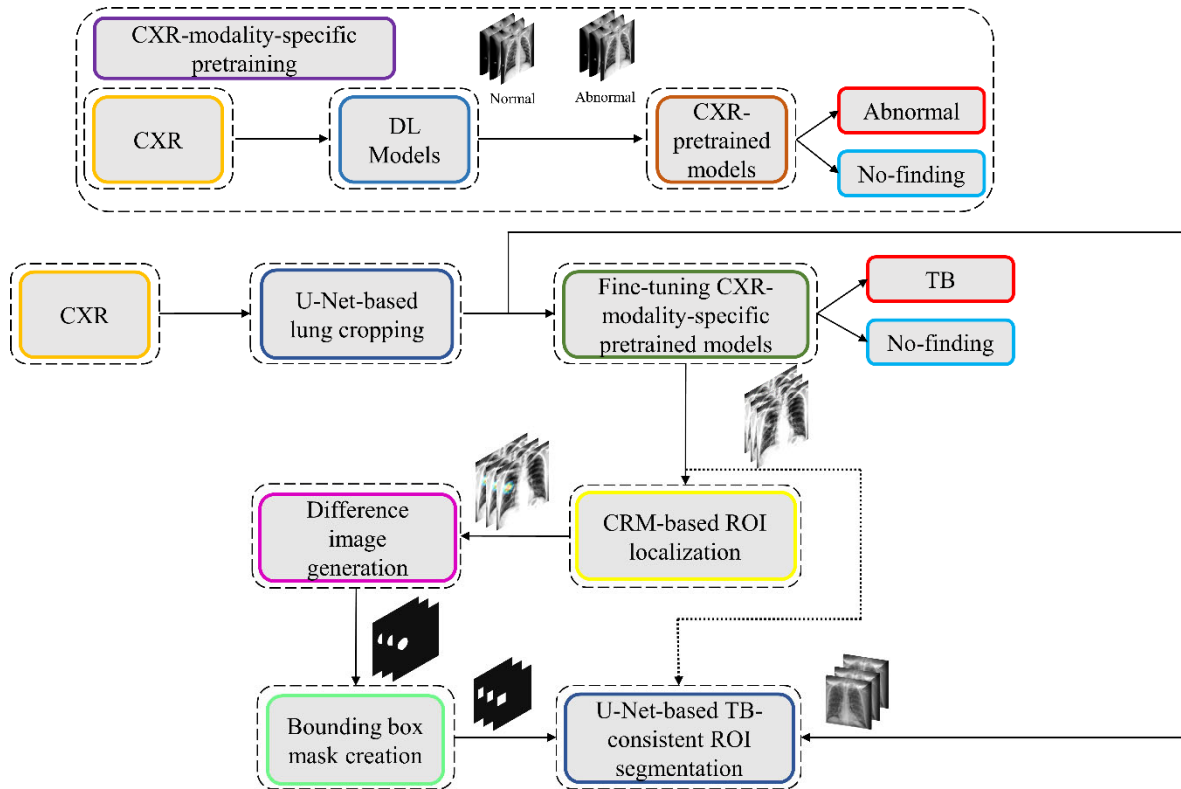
CXR-modality-specific pretraining

Normal

Abnormal

CXR

DL Models

CXR-pretrained models

Abnormal

No-finding

CXR

U-Net-based lung cropping

Fine-tuning CXR-modality-specific pretrained models

TB

No-finding

Difference image generation

CRM-based ROI localization

Bounding box mask creation

U-Net-based TB-consistent ROI segmentation